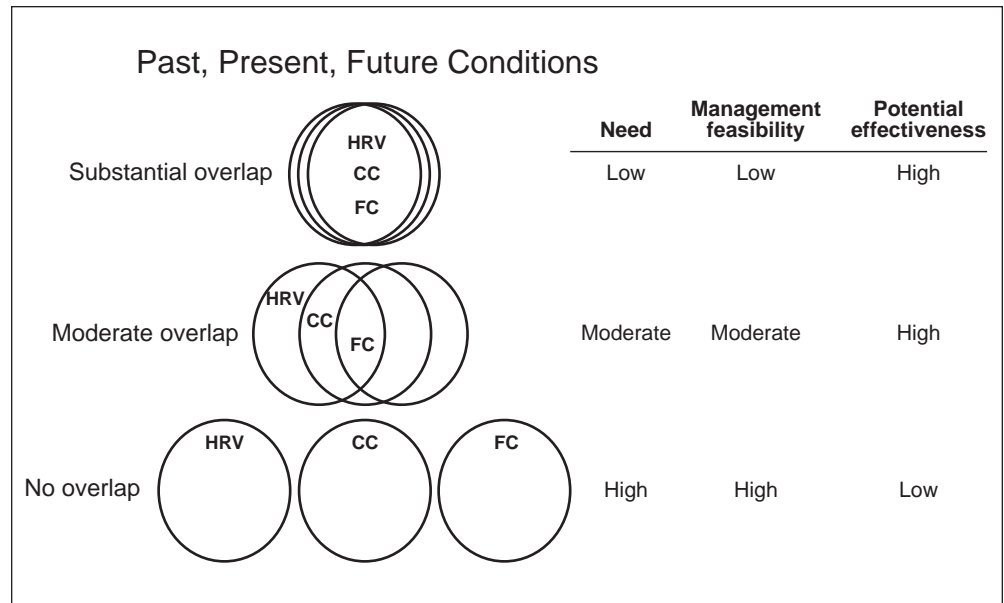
Past, Present, Future Conditions

| | | Need | Management feasibility | Potential effectiveness |
|---|---|---|---|---|
| Substantial overlap | HRV CC FC | Low | Low | High |
| Moderate overlap | HRV CC FC | Moderate | Moderate | High |
| No overlap | HRV CC FC | High | High | Low |